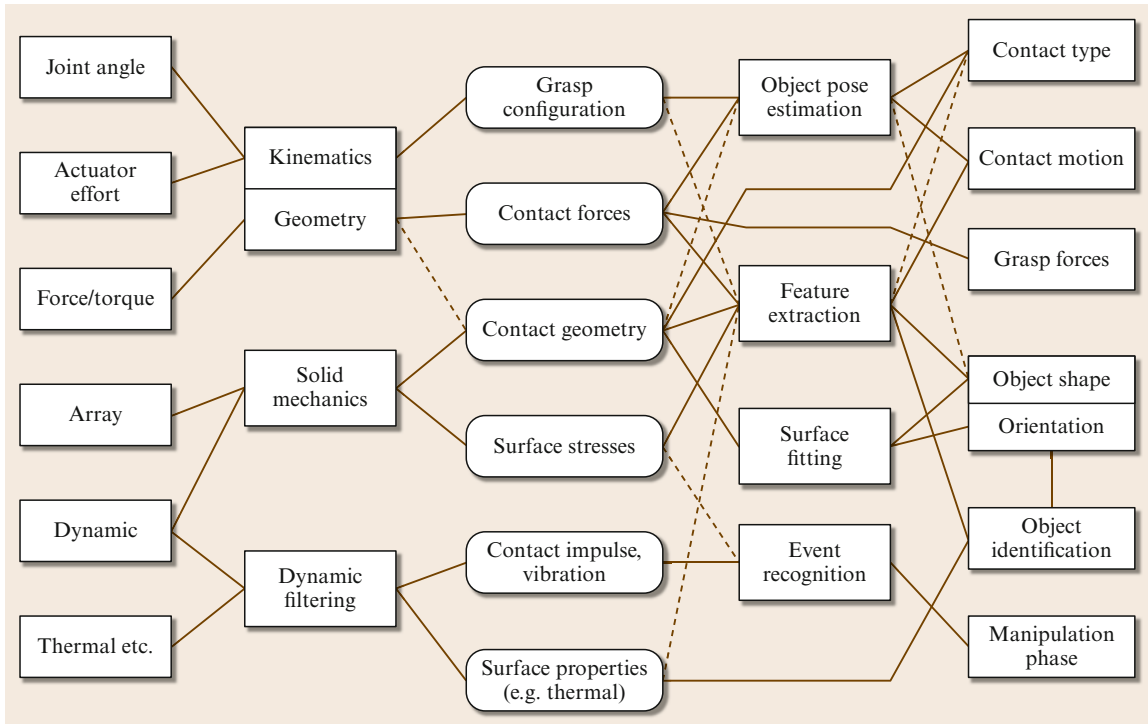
Joint angle

Actuator effort

Force/torque

Array

Dynamic

Thermal etc.

Kinematics

Geometry

Solid mechanics

Dynamic filtering

Grasp configuration

Contact forces

Contact geometry

Surface stresses

Contact impulse, vibration

Surface properties (e.g. thermal)

Object pose estimation

Feature extraction

Surface fitting

Event recognition

Contact type

Contact motion

Grasp forces

Object shape

Orientation

Object identification

Manipulation phase